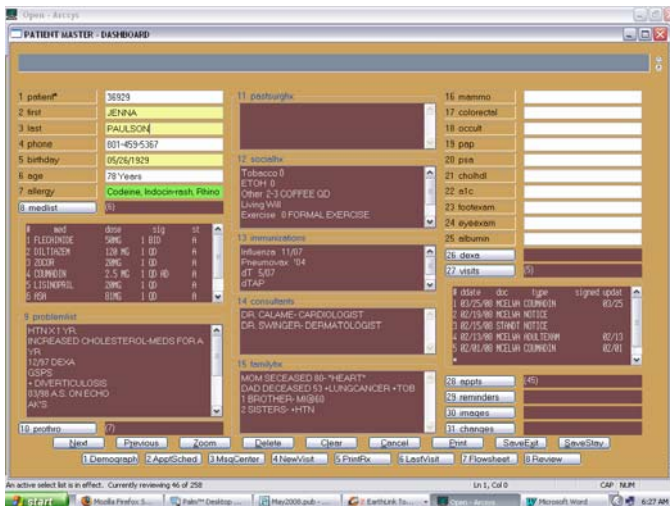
Open - Arcsys

PATIENT MASTER - DASHBOARD

1 patient# 36929
2 first JENNA
3 last PAULSON
4 phone 801-459-5367
5 birthday 05/26/1929
6 age 78 Years
7 allergy Codeine, Indocin-rash, Rhino
8 medlist (6)

| # | med | dose | sig | st |
|---|---|---|---|---|
| 1 | FLECAINIDE | 50MG | 1 BID | A |
| 2 | DILTIAZEM | 120 MG | 1 QD | A |
| 3 | ZOCOR | 20MG | 1 QD | A |
| 4 | COUMADIN | 2.5 MG | 1 QD AD | A |
| 5 | LISINOPRIL | 20MG | 1 QD | A |
| 6 | ASA | 81MG | 1 QD | A |

9 problemlist
HTN X 1 YR
INCREASED CHOLESTEROL-MEDS FOR A YR
12/97 DEXA
GSPS
+ DIVERTICULOSIS
03/98 A.S. ON ECHO
AK'S

10 prothro (7)

11 pastsurghx

12 socialhx
Tobacco 0
ETOH 0
Other 2-3 COFFEE QD
Living Will
Exercise 0 FORMAL EXERCISE

13 immunizations
Influenza 11/07
Pneumovax '04
dT 5/07
dTAP

14 consultants
DR. CALAME- CARDIOLOGIST
DR. SWINGER- DERMATOLOGIST

15 familyhx
MOM DECEASED 80-"HEART"
DAD DECEASED 53 +LUNGCANCER +TOB
1 BROTHER- MI@60
2 SISTERS- +HTN

16 mammo
17 colorectal
18 occult
19 pap
20 psa
21 cholhdl
22 a1c
23 footexam
24 eyeexam
25 albumin
26 dexa
27 visits (5)

| # | ddate | doc | type | signed | updat |
|---|---|---|---|---|---|
| 1 | 03/25/08 | MCELWA | COUMADIN | | 03/25 |
| 2 | 02/19/08 | MCELWA | NOTICE | | |
| 3 | 02/15/08 | STANDT | NOTICE | | |
| 4 | 02/13/08 | MCELWA | ADULTEXAM | | 02/13 |
| 5 | 02/01/08 | MCELWA | COUMADIN | | 02/01 |

28 appts (45)
29 reminders
30 images
31 changes

Next Previous Zoom Delete Clear Cancel Print SaveExit SaveStay
1 Demograph 2 ApptSched 3 MsgCenter 4 NewVisit 5 PrintRx 6 LastVisit 7 Flowsheet 8 Review

An active select list is in effect. Currently reviewing 46 of 258 Ln 1, Col 0 CAP NUM

start Mozilla Firefox 5... Palm™ Desktop ... May2008.pub - ... EarthLink To... Open - Arcsys Microsoft Word 6:27 AM